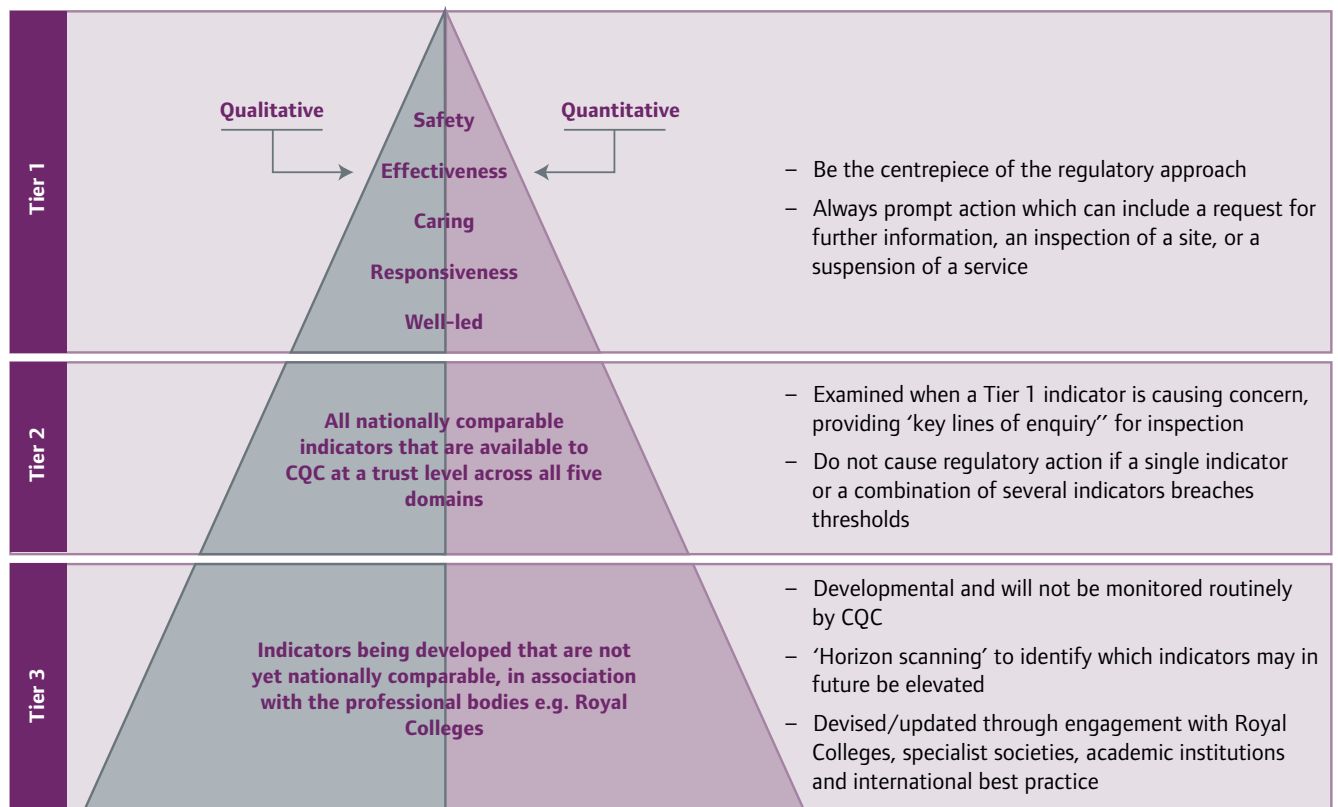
Tier 1

Qualitative

Quantitative

Safety

Effectiveness

Caring

Responsiveness

Well-led

– Be the centrepiece of the regulatory approach

– Always prompt action which can include a request for further information, an inspection of a site, or a suspension of a service

Tier 2

All nationally comparable indicators that are available to CQC at a trust level across all five domains

– Examined when a Tier 1 indicator is causing concern, providing ‘key lines of enquiry’’ for inspection

– Do not cause regulatory action if a single indicator or a combination of several indicators breaches thresholds

Tier 3

Indicators being developed that are not yet nationally comparable, in association with the professional bodies e.g. Royal Colleges

– Developmental and will not be monitored routinely by CQC

– ‘Horizon scanning’ to identify which indicators may in future be elevated

– Devised/updated through engagement with Royal Colleges, specialist societies, academic institutions and international best practice